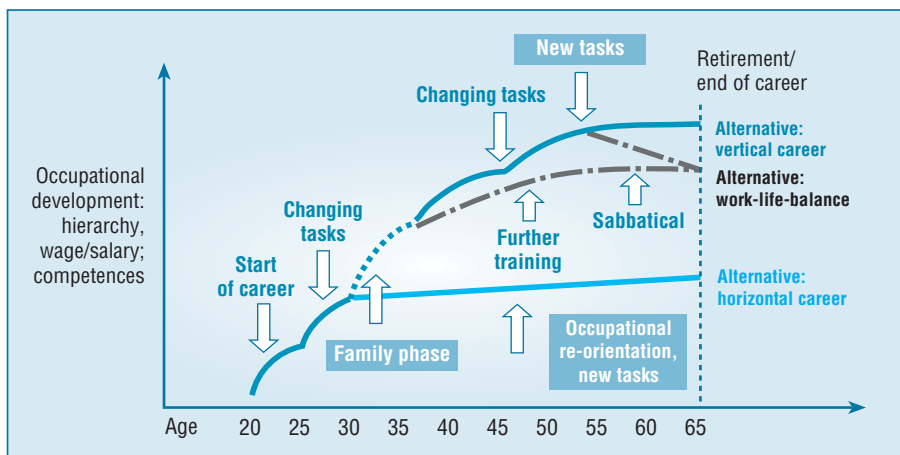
New tasks

Retirement/
end of career

Changing tasks

Alternative:
vertical career

Occupational development: hierarchy, wage/salary; competences

Alternative:
work-life-balance

Changing tasks

Sabbatical

Further training

Start of career

Alternative:
horizontal career

Family phase

Occupational re-orientation, new tasks

Age 20 25 30 35 40 45 50 55 60 65